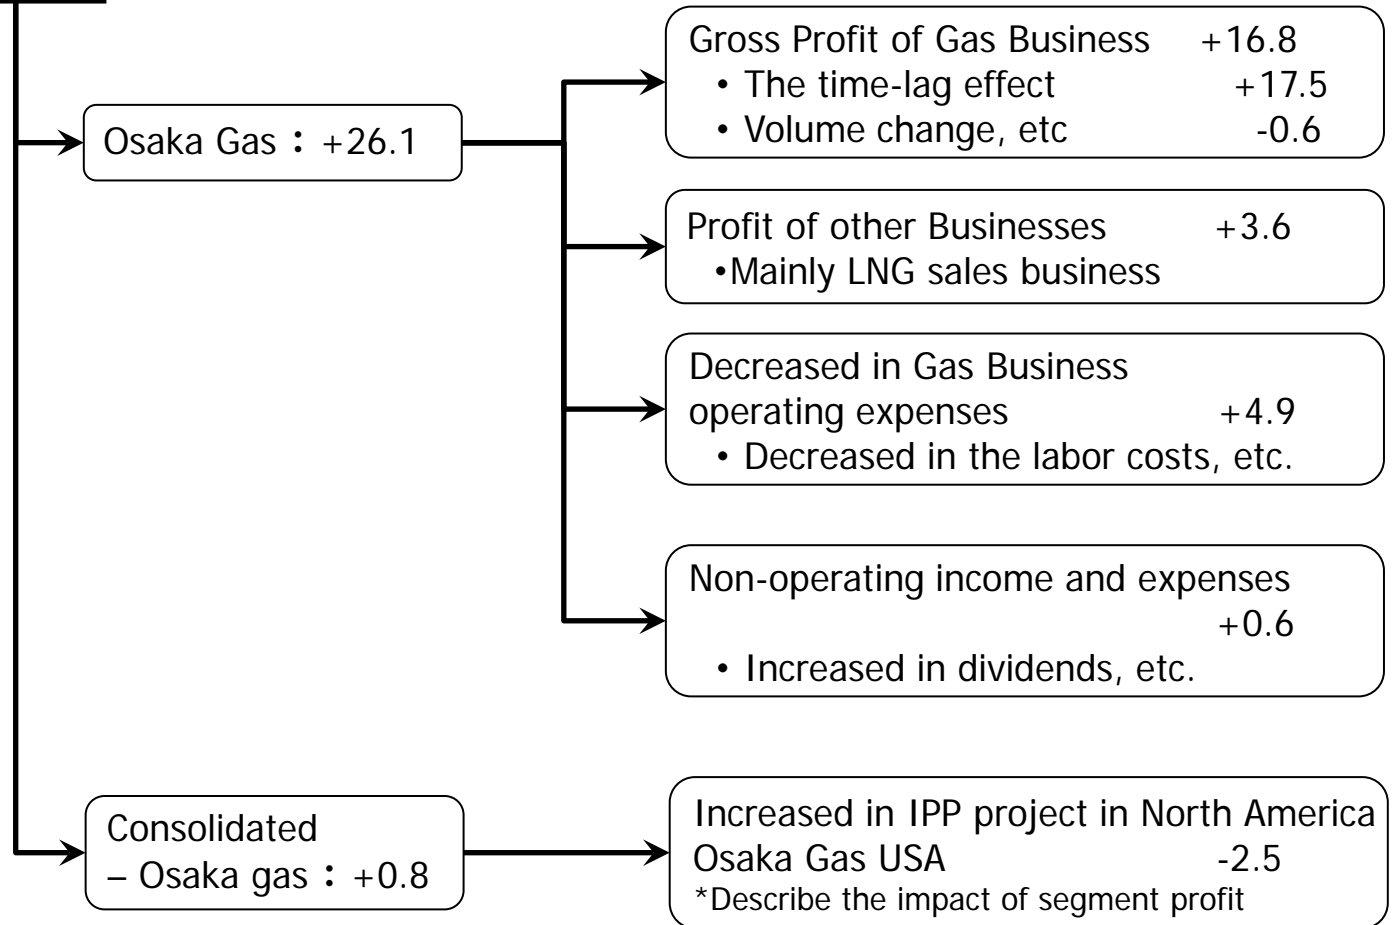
Osaka Gas：+26.1

Gross Profit of Gas Business +16.8
• The time-lag effect +17.5
• Volume change, etc -0.6

Profit of other Businesses +3.6
•Mainly LNG sales business

Decreased in Gas Business operating expenses +4.9
• Decreased in the labor costs, etc.

Non-operating income and expenses +0.6
• Increased in dividends, etc.

Consolidated – Osaka gas：+0.8

Increased in IPP project in North America
Osaka Gas USA -2.5
*Describe the impact of segment profit